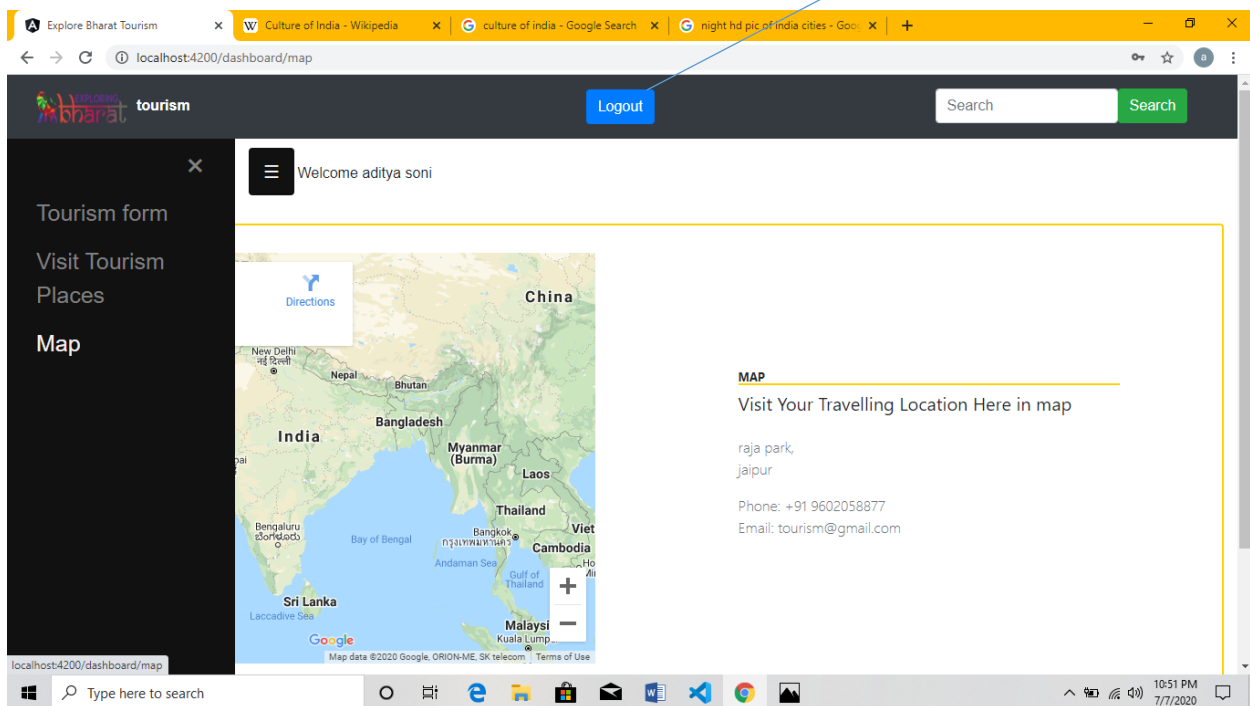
Explore Bharat Tourism ×
Culture of India - Wikipedia ×
culture of india - Google Search ×
night hd pic of india cities - Goo ×
+

localhost:4200/dashboard/map

EXPLORING bharat tourism
Logout
Search
Search

×
Tourism form
Visit Tourism Places
Map

☰
Welcome aditya soni

Directions
China
New Delhi
नई दिल्ली
Nepal
Bhutan
India
Bangladesh
Myanmar (Burma)
Laos
Thailand
Bengaluru
ಬೆಂಗಳೂರು
Bay of Bengal
Bangkok
กรุงเทพมหานคร
Viet
Cambodia
Andaman Sea
Gulf of Thailand
Sri Lanka
Laccadive Sea
Malaysi
Kuala Lump
Google
Map data ©2020 Google, ORION-ME, SK telecom
Terms of Use

MAP
Visit Your Travelling Location Here in map
raja park,
jaipur
Phone: +91 9602058877
Email: tourism@gmail.com

localhost:4200/dashboard/map

Type here to search
10:51 PM
7/7/2020